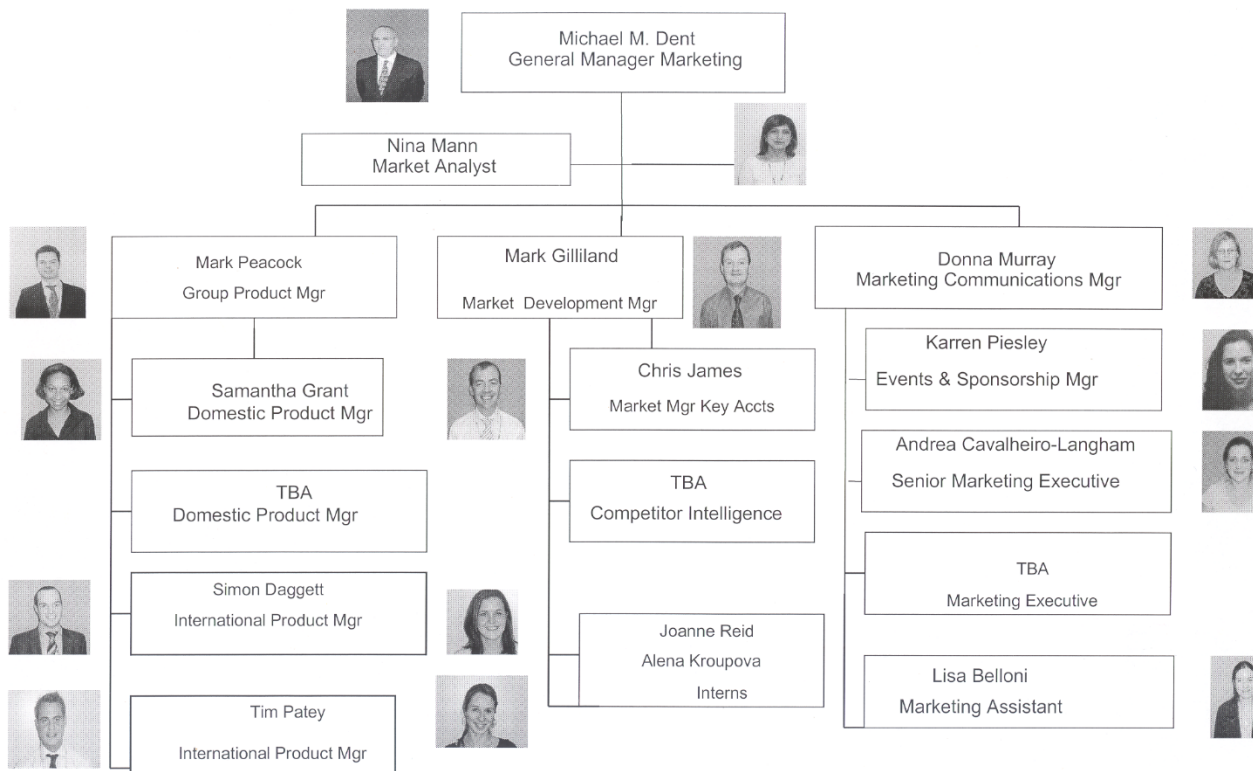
Michael M. Dent
General Manager Marketing

Nina Mann
Market Analyst

Mark Peacock
Group Product Mgr

Mark Gilliland
Market Development Mgr

Donna Murray
Marketing Communications Mgr

Samantha Grant
Domestic Product Mgr

TBA
Domestic Product Mgr

Simon Daggett
International Product Mgr

Tim Patey
International Product Mgr

Chris James
Market Mgr Key Accts

TBA
Competitor Intelligence

Joanne Reid
Alena Kroupova
Interns

Karren Piesley
Events & Sponsorship Mgr

Andrea Cavalheiro-Langham
Senior Marketing Executive

TBA
Marketing Executive

Lisa Belloni
Marketing Assistant